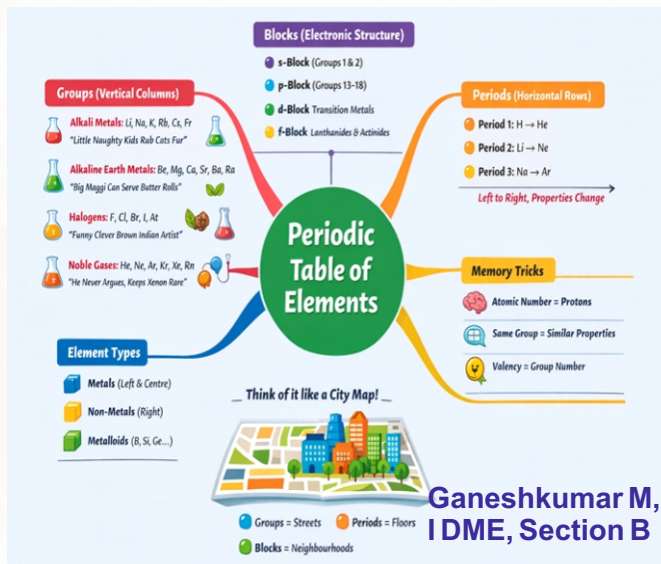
Blocks (Electronic Structure)

s-Block (Groups 1 & 2)
p-Block (Groups 13-18)
d-Block Transition Metals
f-Block Lanthanides & Actinides

Groups (Vertical Columns)

Alkali Metals: Li, Na, K, Rb, Cs, Fr
"Little Naughty Kids Rub Cats Fur"

Alkaline Earth Metals: Be, Mg, Ca, Sr, Ba, Ra
"Big Maggi Can Serve Butter Rolls"

Halogens: F, Cl, Br, I, At
"Funny Clever Brown Indian Artist"

Noble Gases: He, Ne, Ar, Kr, Xe, Rn
"He Never Argues, Keeps Xenon Rare"

Periods (Horizontal Rows)

Period 1: H → He
Period 2: Li → Ne
Period 3: Na → Ar

Left to Right, Properties Change

Periodic Table of Elements

Memory Tricks

Atomic Number = Protons
Same Group = Similar Properties
Valency = Group Number

Element Types

Metals (Left & Centre)
Non-Metals (Right)
Metalloids (B, Si, Ge...)

Think of it like a City Map!

Groups = Streets
Periods = Floors
Blocks = Neighbourhoods

Ganeshkumar M, I DME, Section B